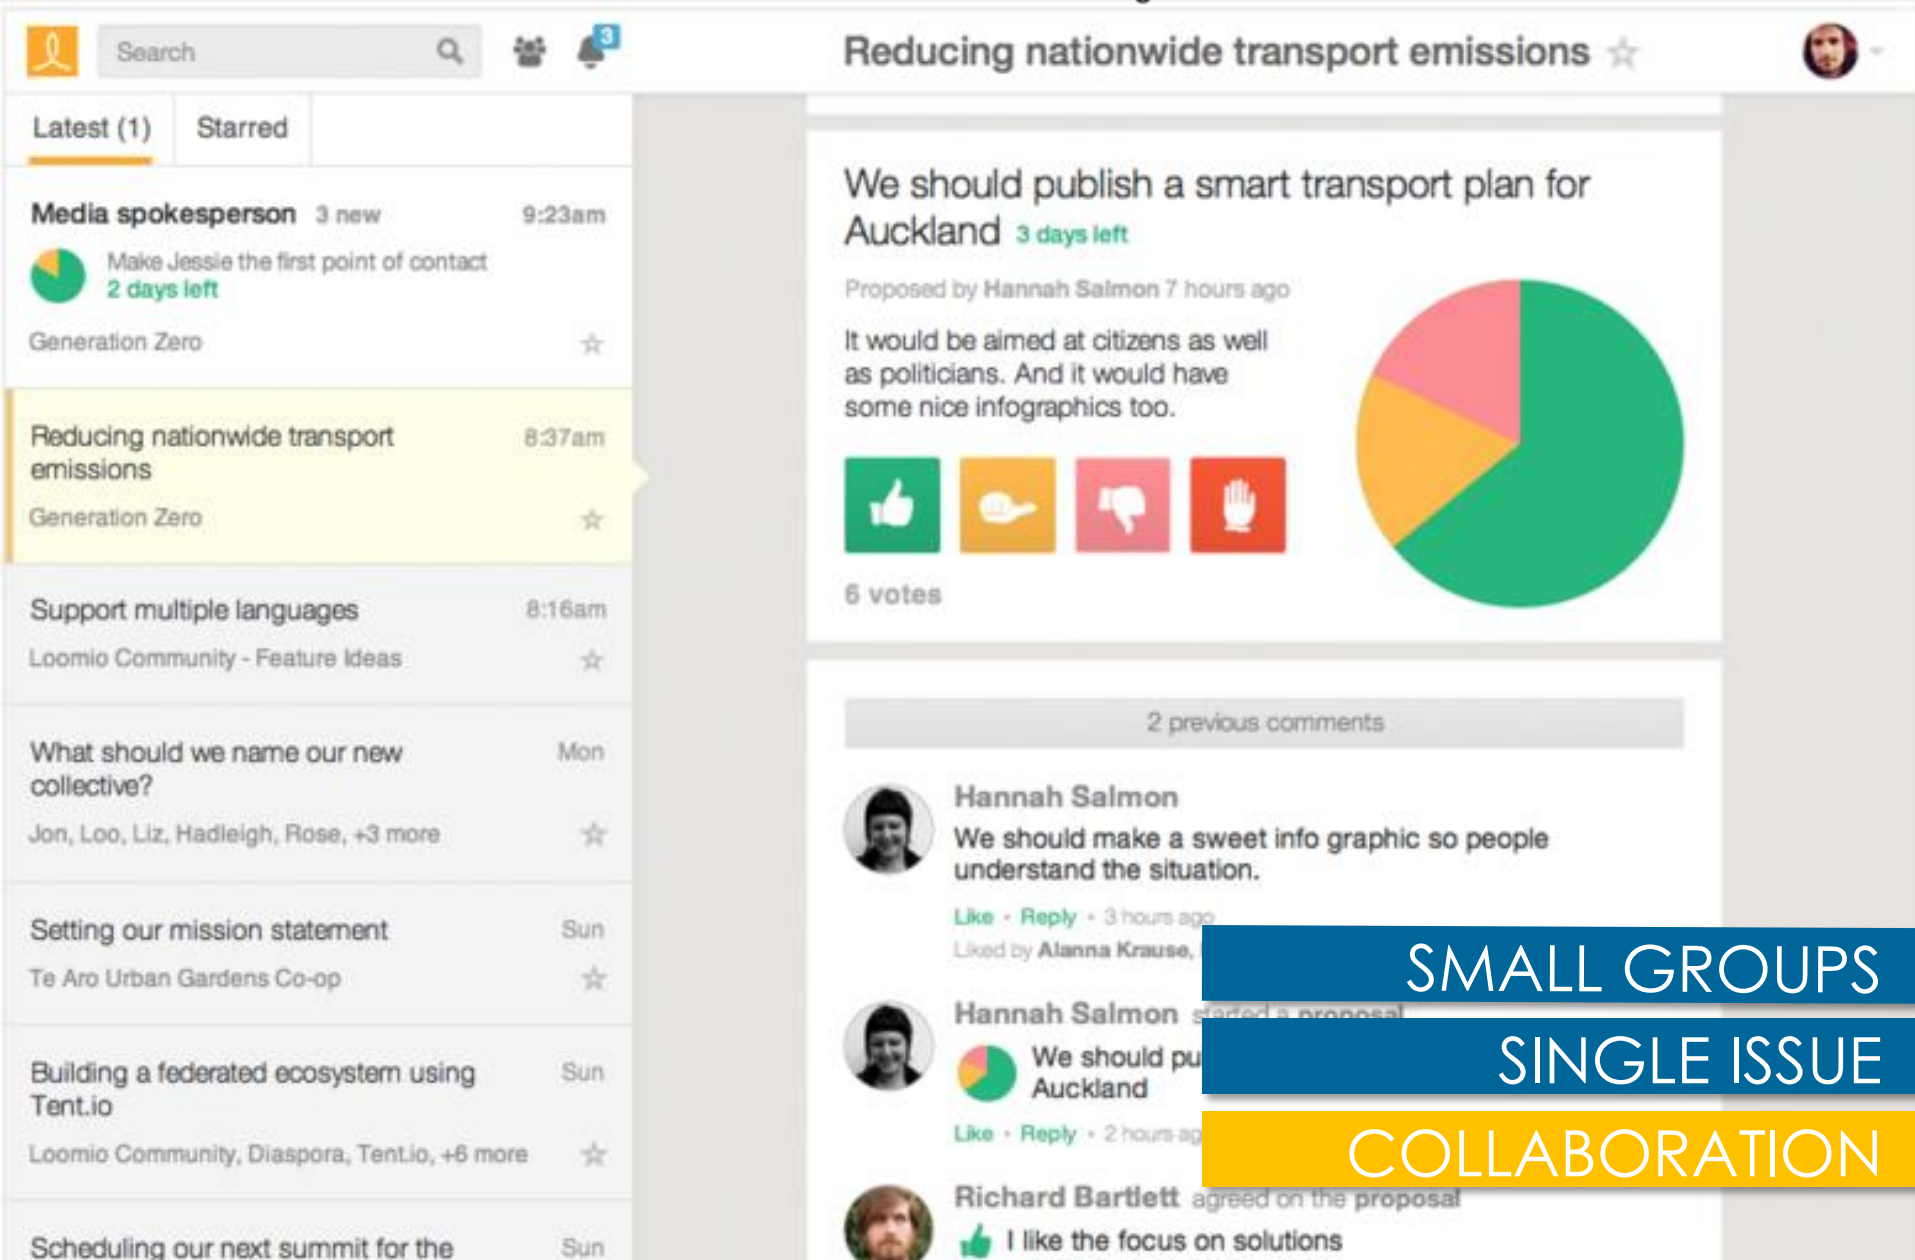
Search

3

Reducing nationwide transport emissions ☆

Latest (1) Starred

Media spokesperson 3 new 9:23am
Make Jessie the first point of contact
2 days left
Generation Zero ☆

Reducing nationwide transport emissions 8:37am
Generation Zero ☆

Support multiple languages 8:16am
Loomio Community - Feature Ideas ☆

What should we name our new collective? Mon
Jon, Loo, Liz, Hadleigh, Rose, +3 more ☆

Setting our mission statement Sun
Te Aro Urban Gardens Co-op ☆

Building a federated ecosystem using Tent.io Sun
Loomio Community, Diaspora, Tent.io, +6 more ☆

Scheduling our next summit for the Sun

We should publish a smart transport plan for Auckland 3 days left

Proposed by Hannah Salmon 7 hours ago

It would be aimed at citizens as well as politicians. And it would have some nice infographics too.

6 votes

2 previous comments

Hannah Salmon
We should make a sweet info graphic so people understand the situation.
Like · Reply · 3 hours ago
Liked by Alanna Krause, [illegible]

Hannah Salmon started a proposal
We should pu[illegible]
Auckland
Like · Reply · 2 hours ag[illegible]

Richard Bartlett agreed on the proposal
I like the focus on solutions

SMALL GROUPS
SINGLE ISSUE
COLLABORATION